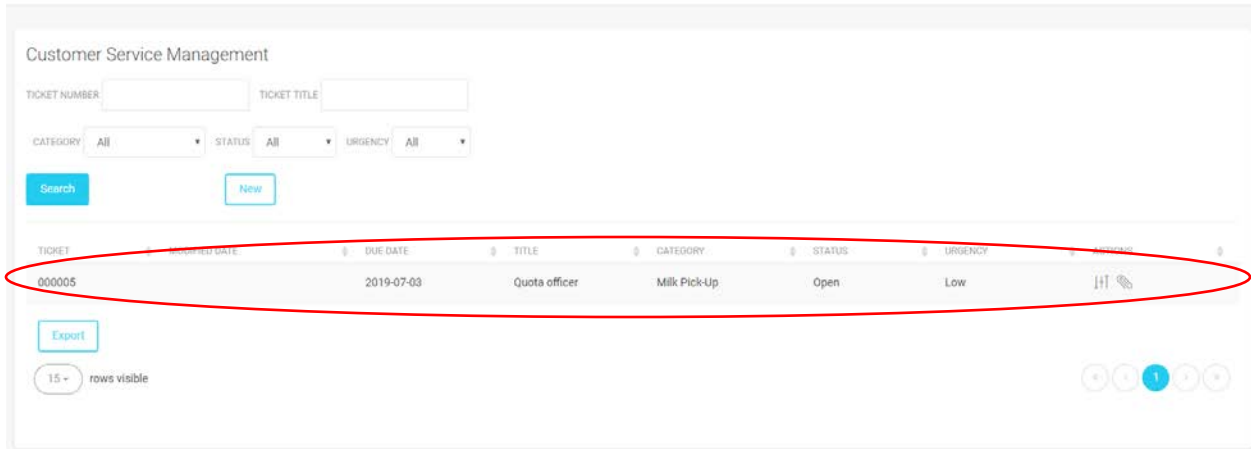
Customer Service Management

TICKET NUMBER

TICKET TITLE

CATEGORY All

STATUS All

URGENCY All

Search

New

| TICKET | MODIFIED DATE | DUE DATE | TITLE | CATEGORY | STATUS | URGENCY | ACTIONS |
|---|---|---|---|---|---|---|---|
| 000005 | | 2019-07-03 | Quota officer | Milk Pick-Up | Open | Low | |

Export

15 rows visible

1